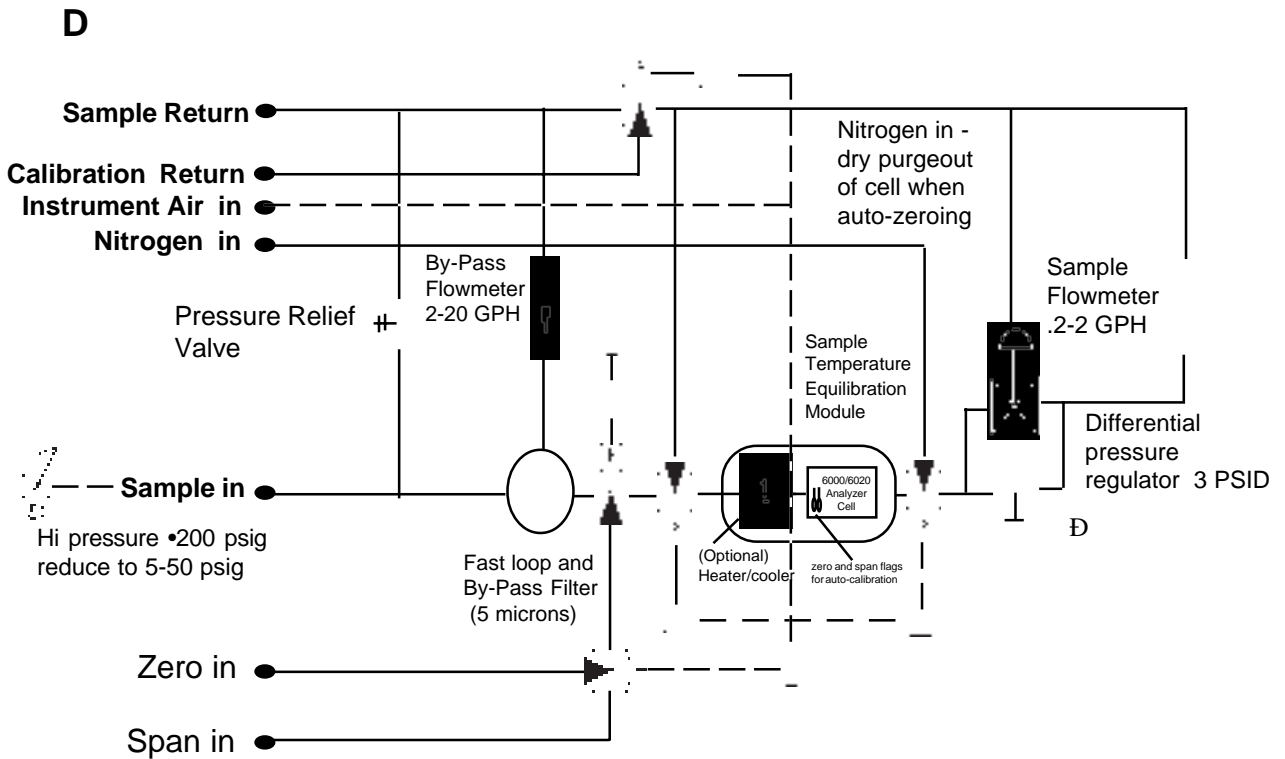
D

Sample Return
Calibration Return
Instrument Air in
Nitrogen in

Nitrogen in - dry purgeout of cell when auto-zeroing

By-Pass Flowmeter 2-20 GPH

Pressure Relief Valve

Sample Flowmeter .2-2 GPH

Sample Temperature Equilibration Module

Differential pressure regulator 3 PSID

Sample in

Hi pressure •200 psig reduce to 5-50 psig

6000/6020 Analyzer Cell

Ð

Fast loop and By-Pass Filter (5 microns)

(Optional) Heater/cooler

zero and span flags for auto-calibration

Zero in

Span in